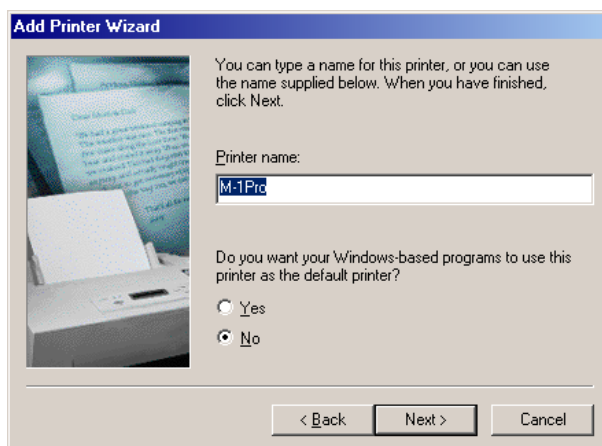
Add Printer Wizard

You can type a name for this printer, or you can use the name supplied below. When you have finished, click Next.

Printer name:

M-1Pro

Do you want your Windows-based programs to use this printer as the default printer?

Yes

No

< Back

Next >

Cancel